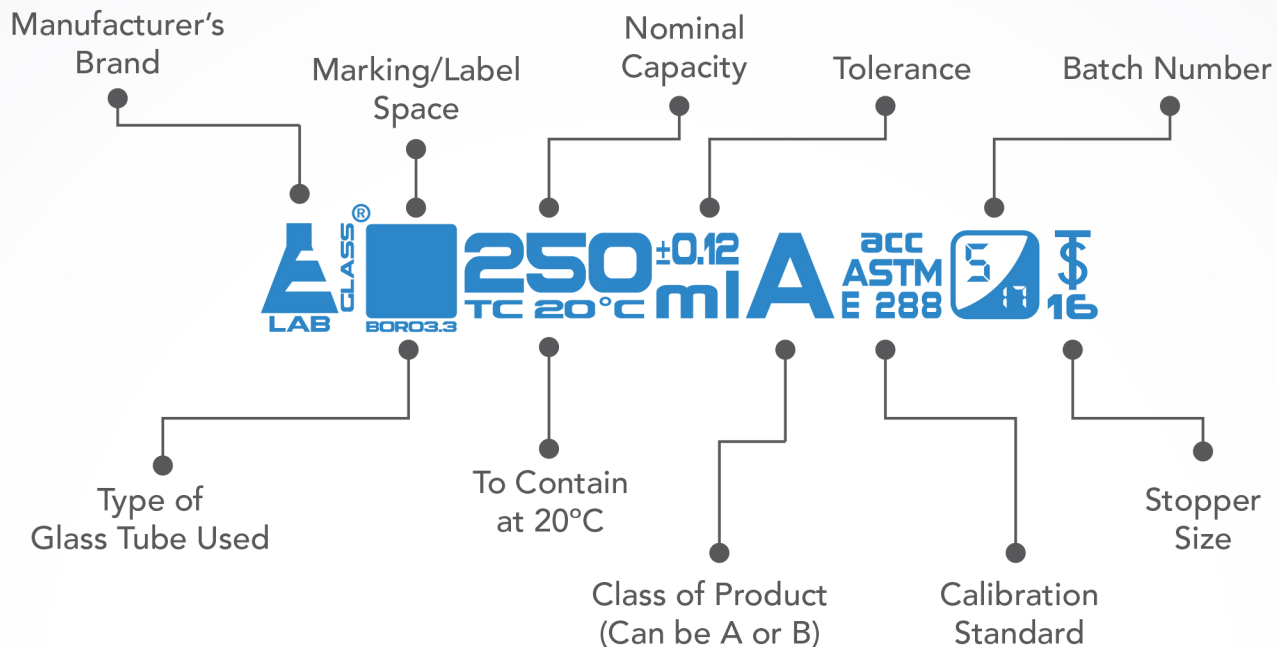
Manufacturer's Brand

Marking/Label Space

Nominal Capacity

Tolerance

Batch Number

LAB GLASS®

BORO3.3

250 ±0.12 TC 20°C ml A

acc ASTM E 288

5 7

16

Type of Glass Tube Used

To Contain at 20°C

Class of Product (Can be A or B)

Calibration Standard

Stopper Size